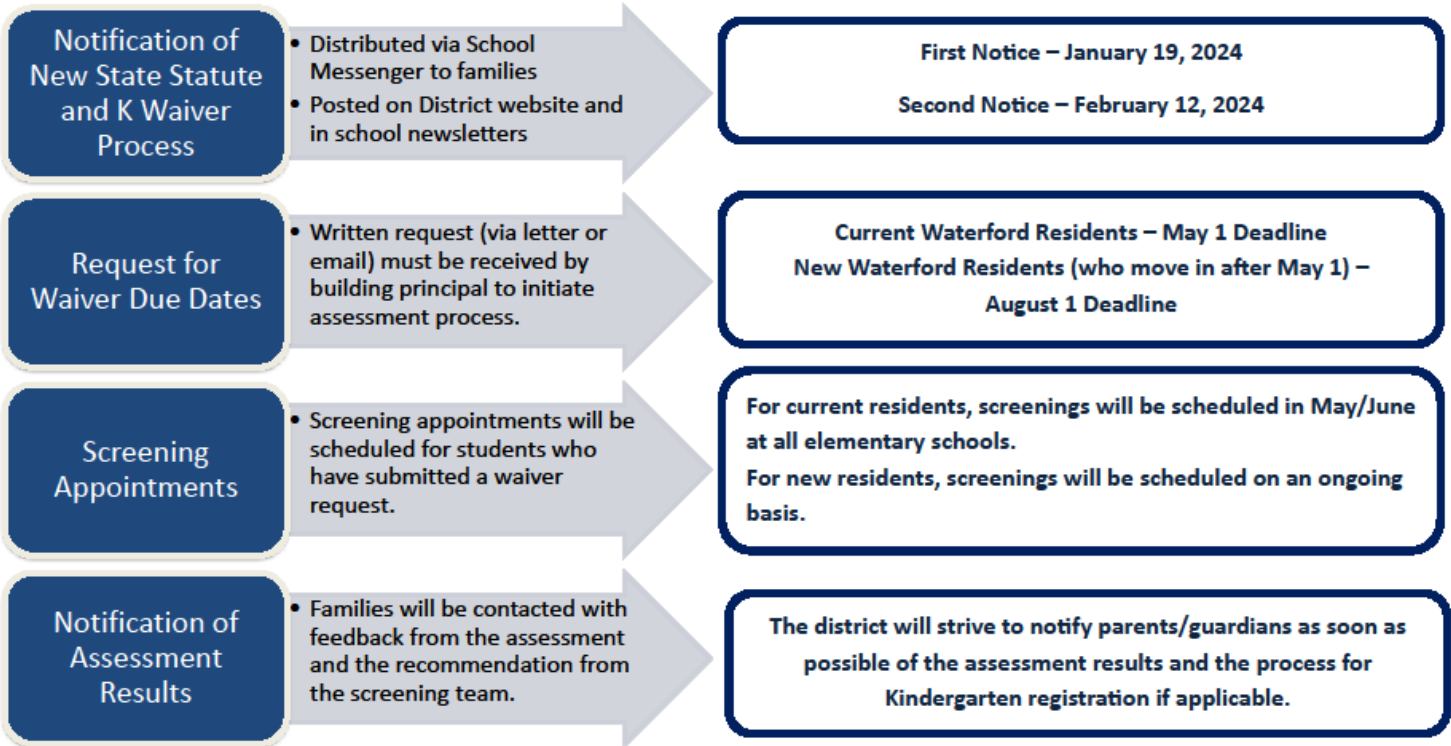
Notification of New State Statute and K Waiver Process

• Distributed via School Messenger to families
• Posted on District website and in school newsletters

First Notice – January 19, 2024

Second Notice – February 12, 2024

Request for Waiver Due Dates

• Written request (via letter or email) must be received by building principal to initiate assessment process.

Current Waterford Residents – May 1 Deadline
New Waterford Residents (who move in after May 1) – August 1 Deadline

Screening Appointments

• Screening appointments will be scheduled for students who have submitted a waiver request.

For current residents, screenings will be scheduled in May/June at all elementary schools.
For new residents, screenings will be scheduled on an ongoing basis.

Notification of Assessment Results

• Families will be contacted with feedback from the assessment and the recommendation from the screening team.

The district will strive to notify parents/guardians as soon as possible of the assessment results and the process for Kindergarten registration if applicable.